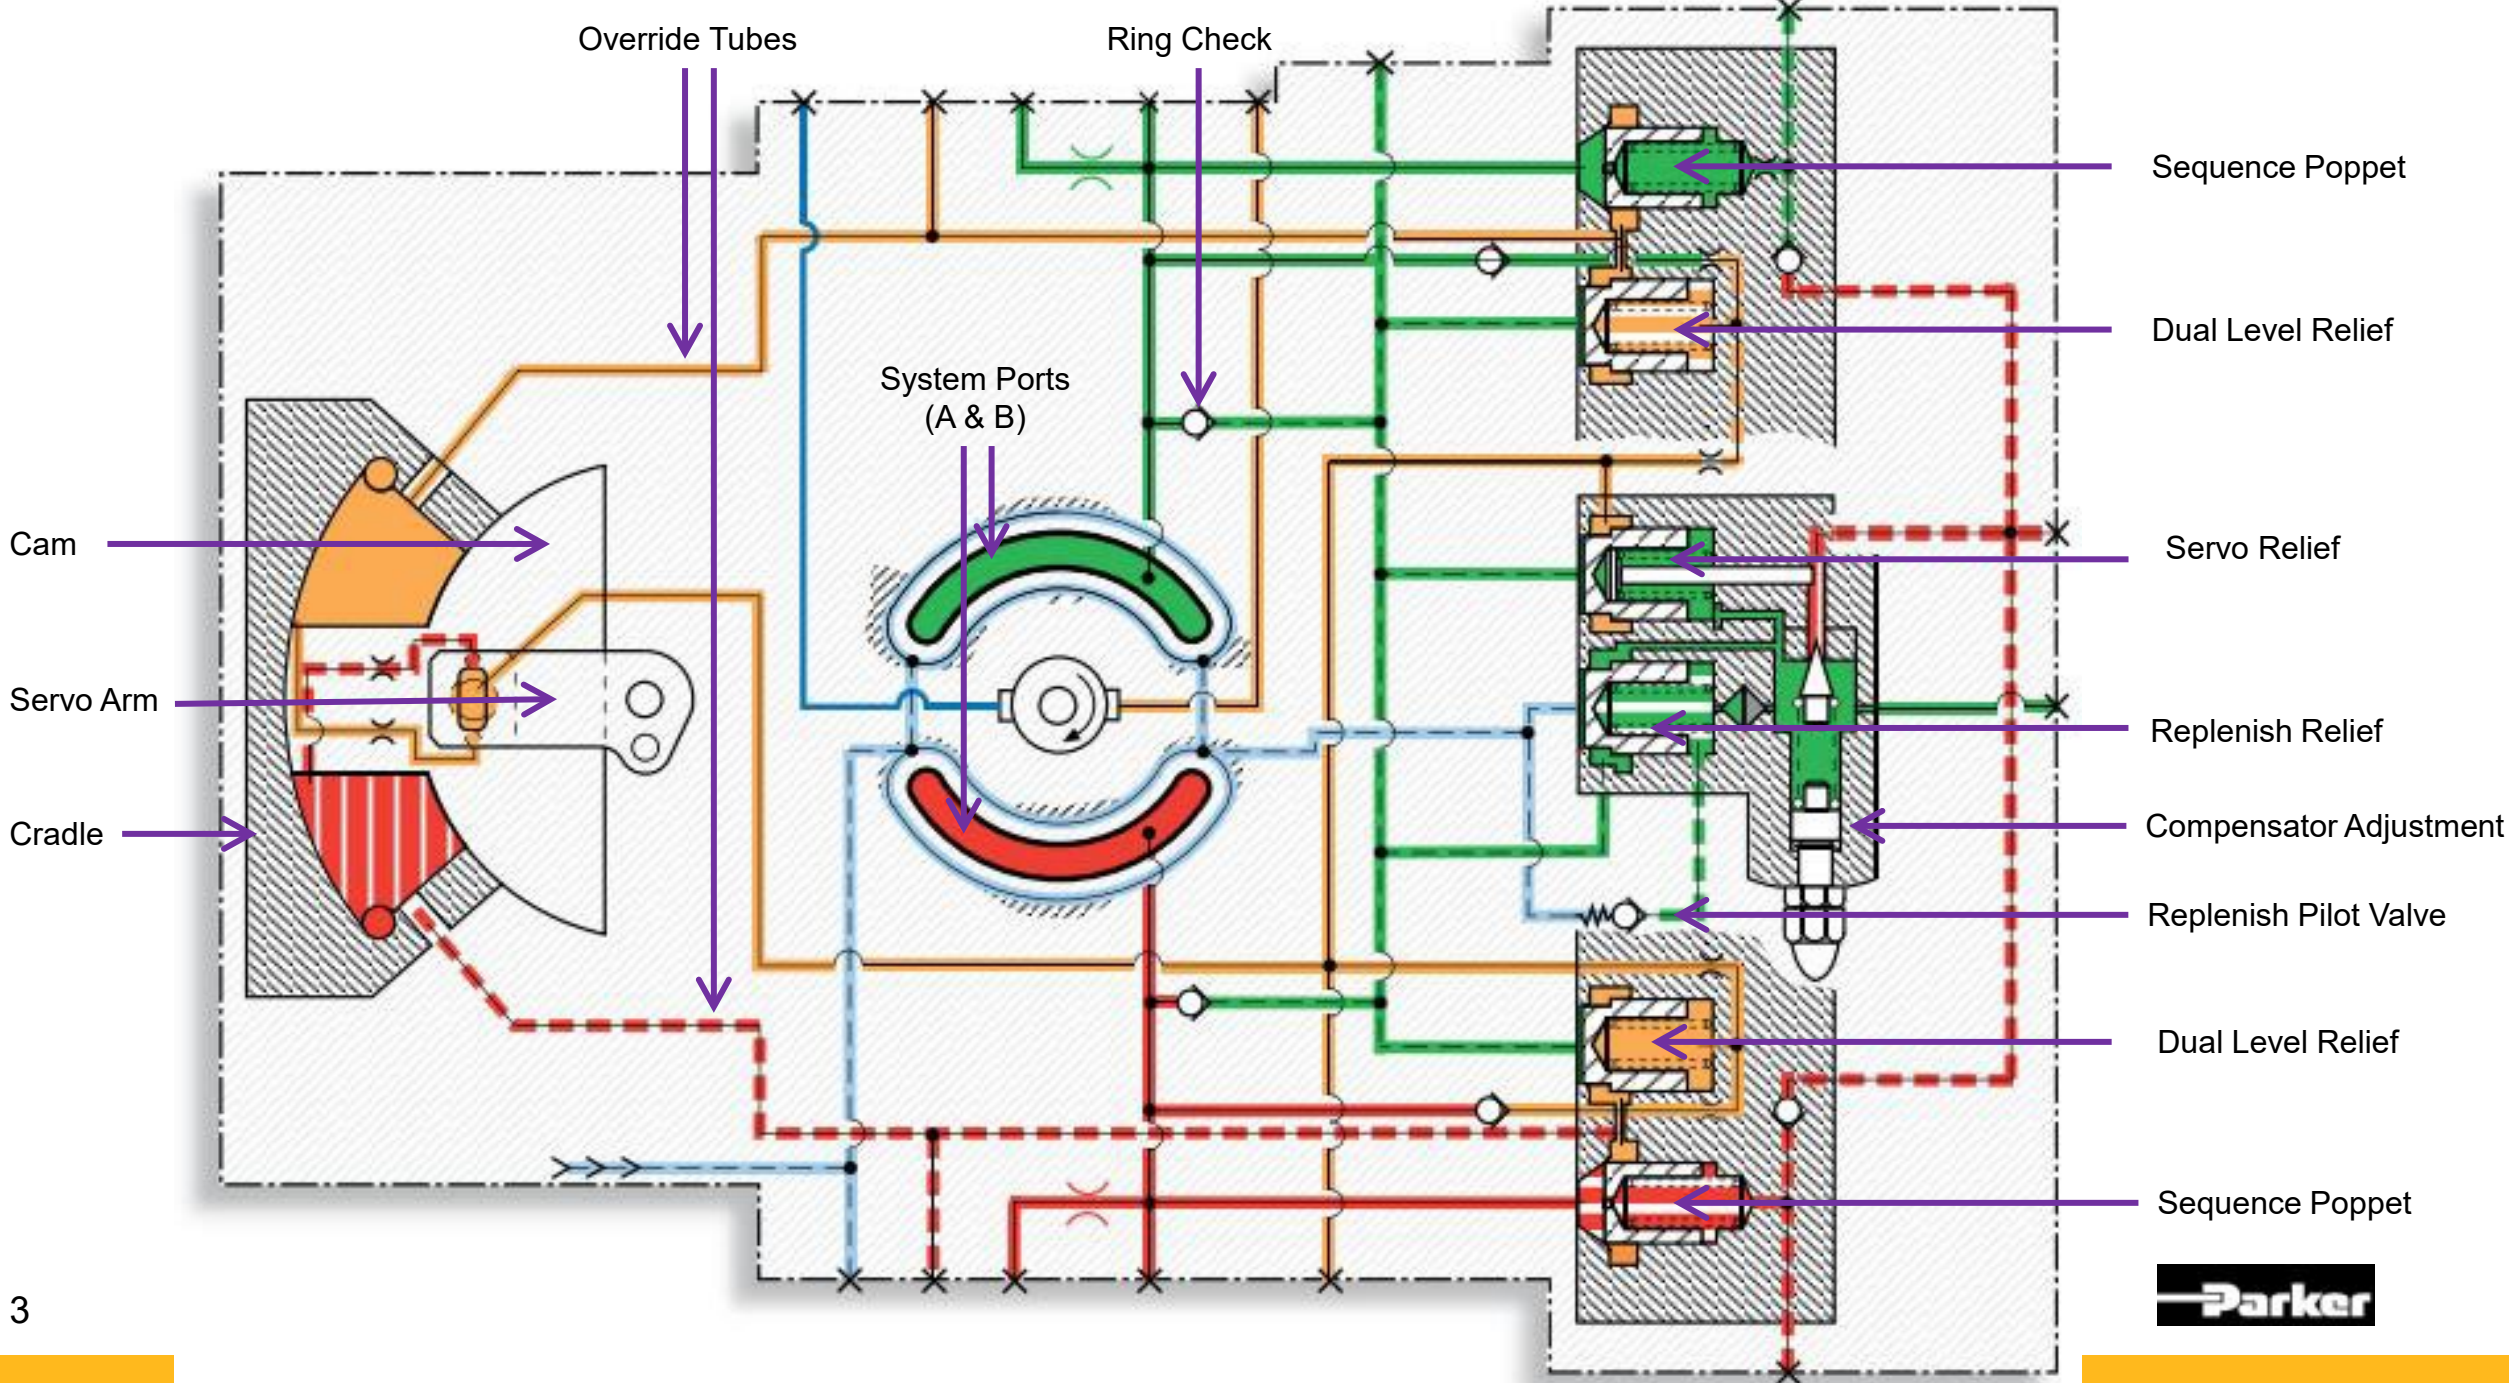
Override Tubes

Ring Check

Sequence Poppet

Dual Level Relief

System Ports (A & B)

Cam

Servo Relief

Servo Arm

Replenish Relief

Compensator Adjustment

Cradle

Replenish Pilot Valve

Dual Level Relief

Sequence Poppet

3

Parker